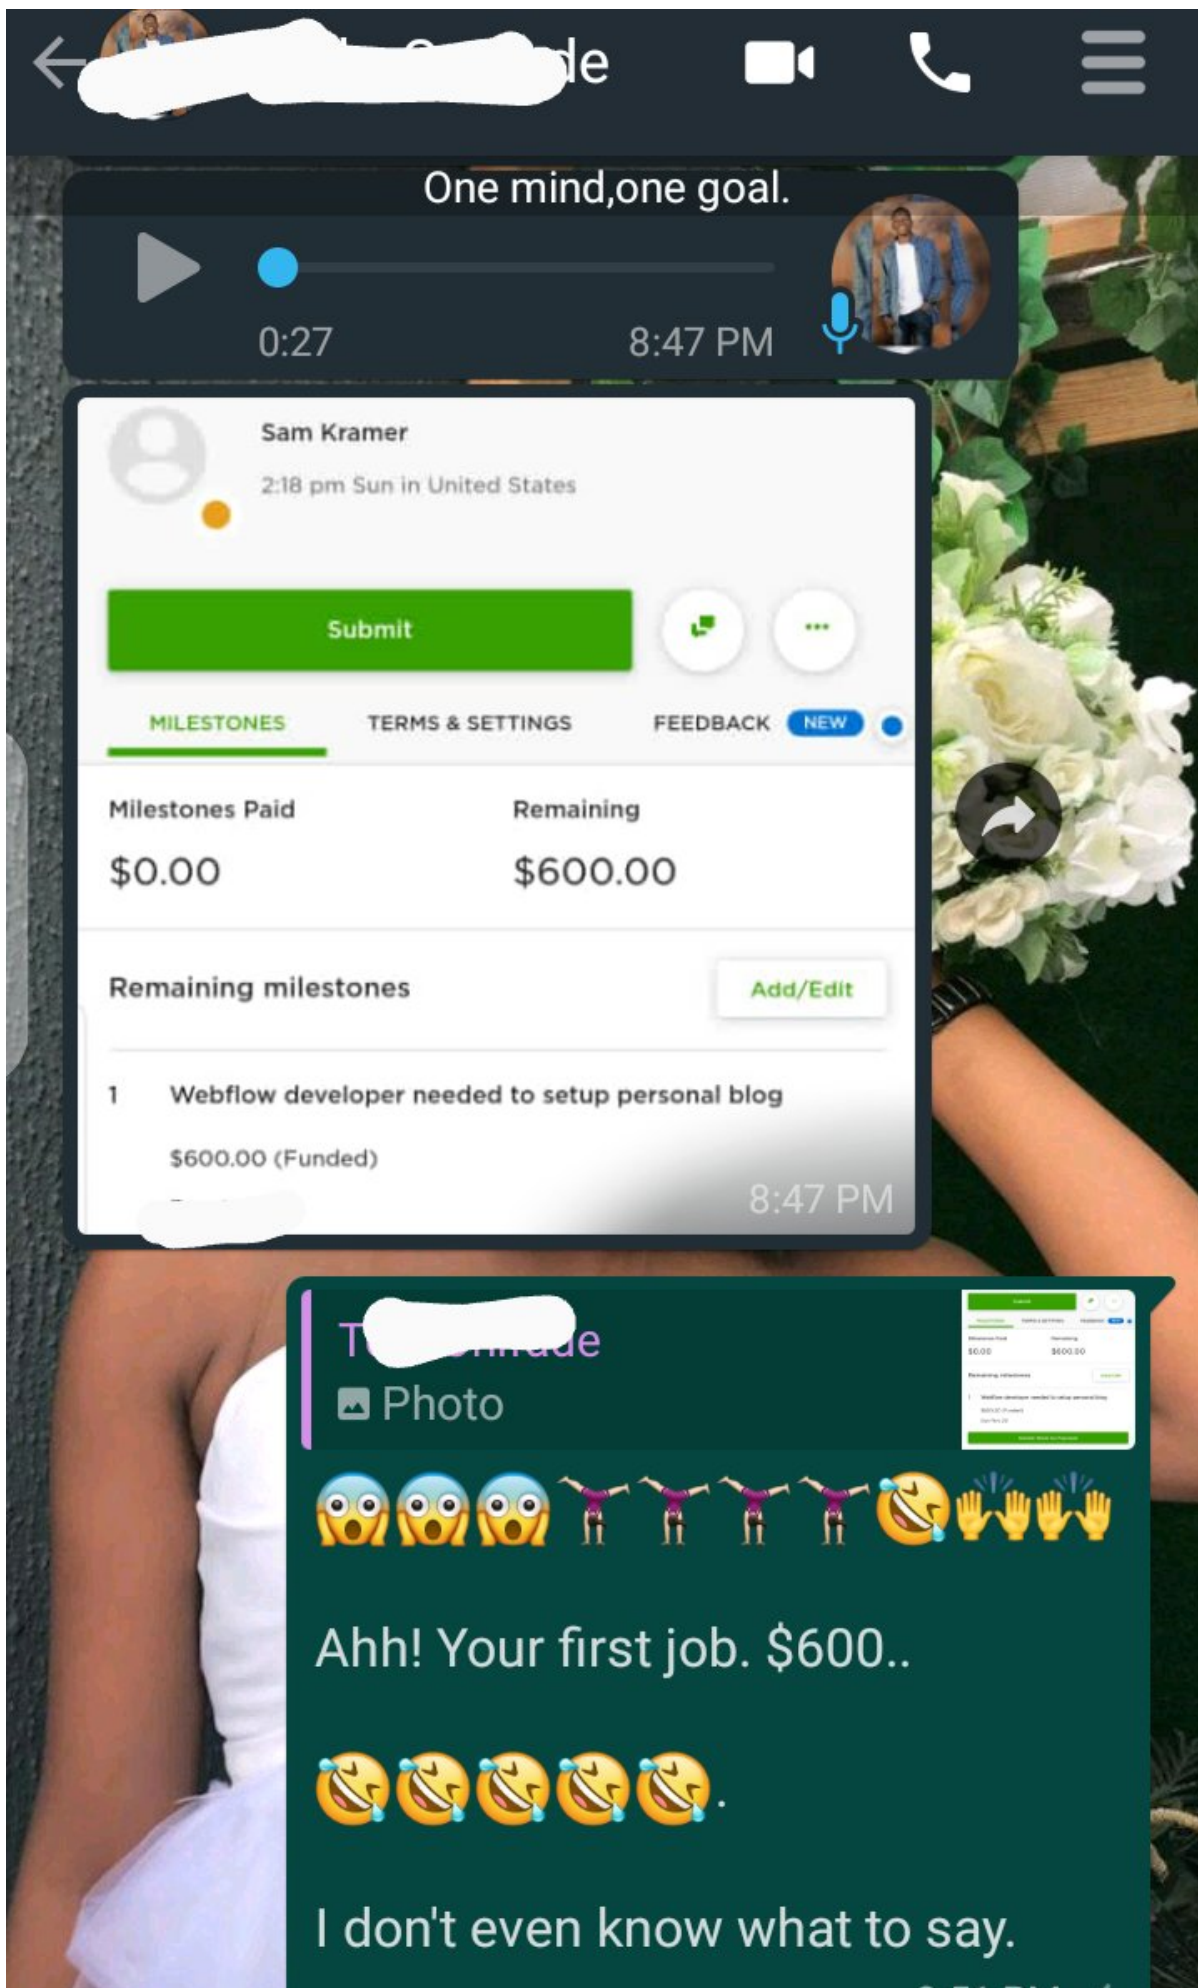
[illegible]de

One mind,one goal.

0:27

8:47 PM

Sam Kramer

2:18 pm Sun in United States

Submit

MILESTONES

TERMS & SETTINGS

FEEDBACK NEW

Milestones Paid

$0.00

Remaining

$600.00

Remaining milestones

Add/Edit

1 Webflow developer needed to setup personal blog

$600.00 (Funded)

8:47 PM

T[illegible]

Photo

😱😱😱🤸🤸🤸🤸🤣🙌🙌

Ahh! Your first job. $600..

🤣🤣🤣🤣🤣.

I don't even know what to say.